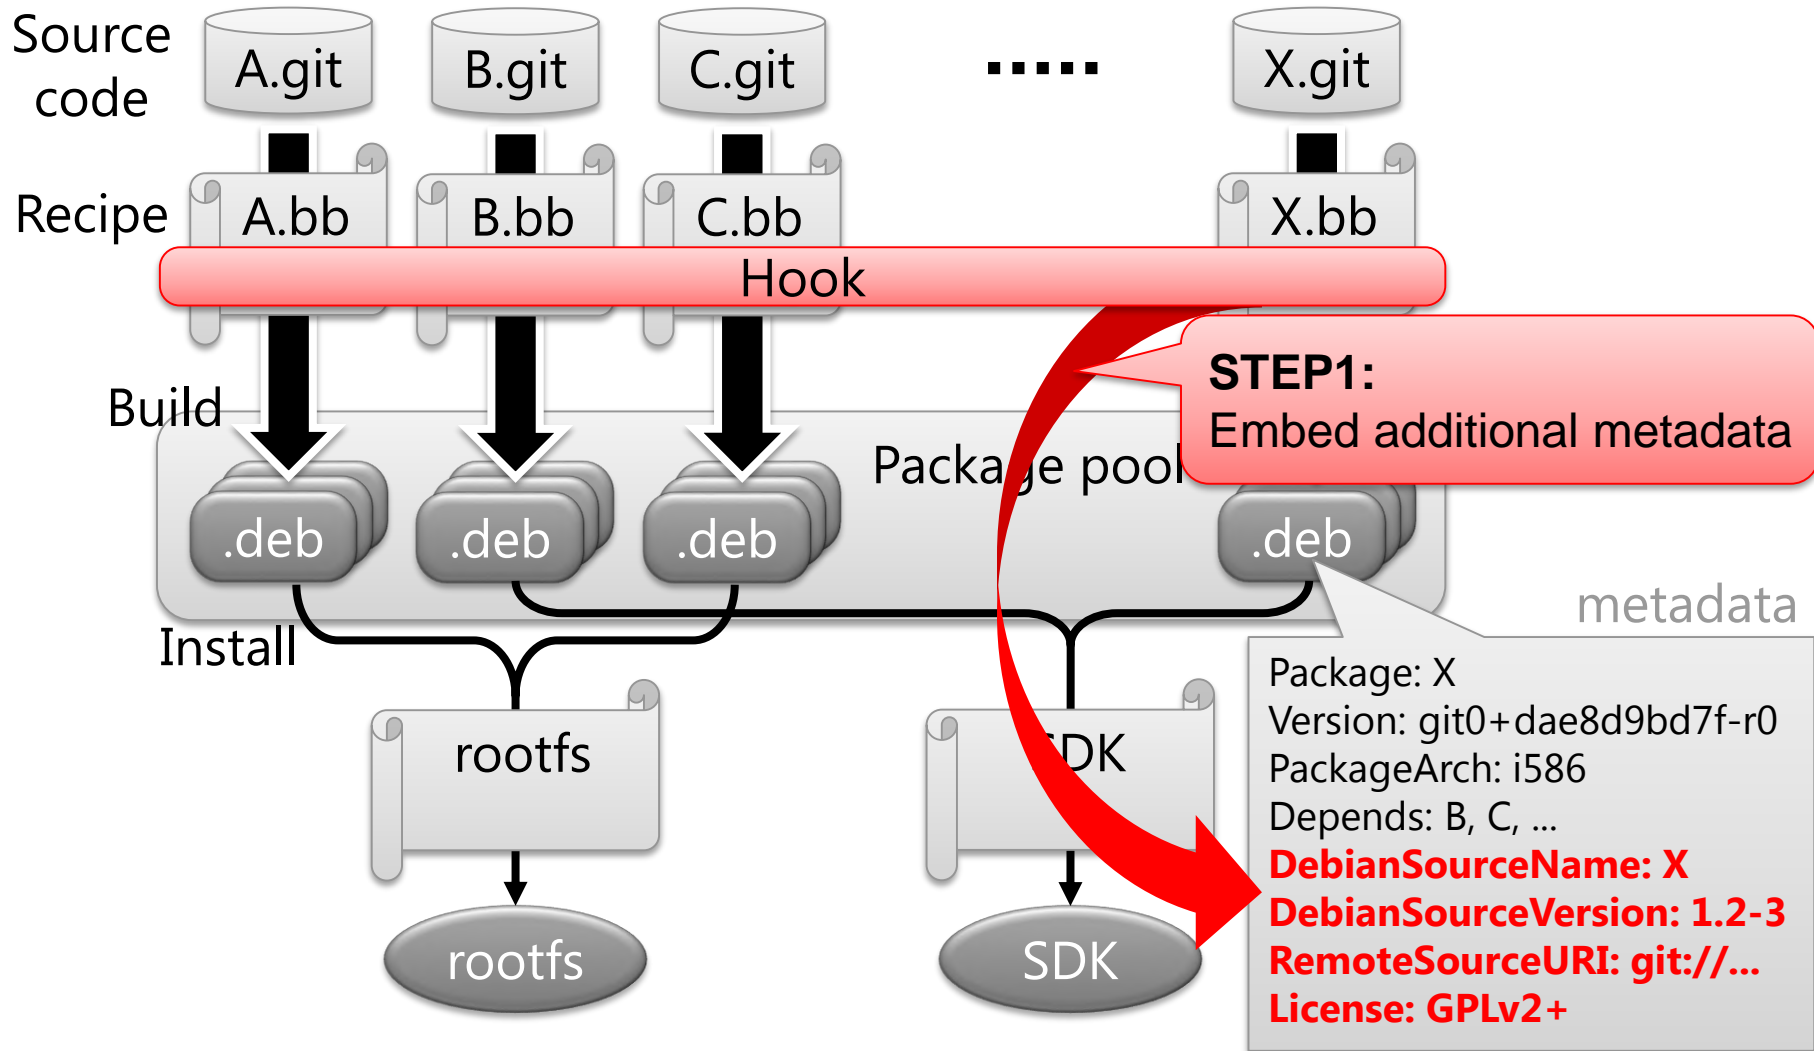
Source code

A.git

B.git

C.git

.....

X.git

Recipe

A.bb

B.bb

C.bb

X.bb

Hook

STEP1:
Embed additional metadata

Build

Package pool

.deb

.deb

.deb

.deb

metadata

Install

Package: X
Version: git0+dae8d9bd7f-r0
PackageArch: i586
Depends: B, C, ...
DebianSourceName: X
DebianSourceVersion: 1.2-3
RemoteSourceURI: git://...
License: GPLv2+

rootfs

SDK

rootfs

SDK